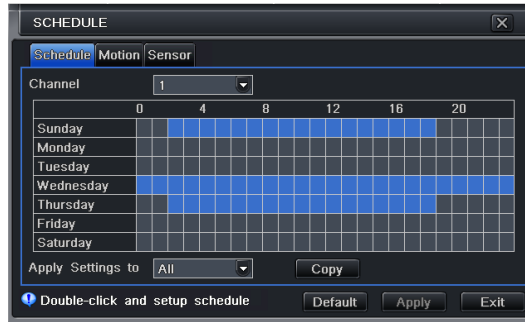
SCHEDULE

Schedule Motion Sensor

Channel 1

| | 0 | 4 | 8 | 12 | 16 | 20 |
|---|---|---|---|---|---|---|
| Sunday | | | | | | |
| Monday | | | | | | |
| Tuesday | | | | | | |
| Wednesday | | | | | | |
| Thursday | | | | | | |
| Friday | | | | | | |
| Saturday | | | | | | |

Apply Settings to All Copy

Double-click and setup schedule Default Apply Exit